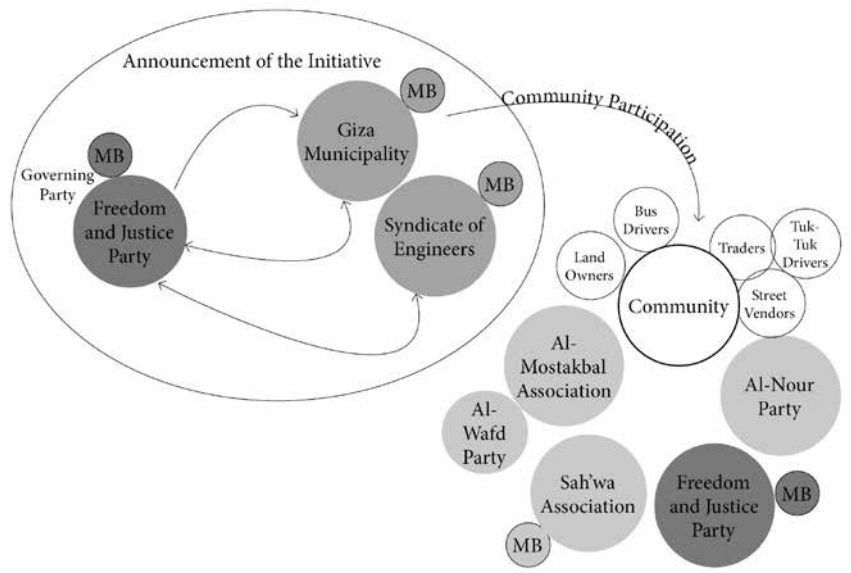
Announcement of the Initiative

MB

Giza Municipality

Community Participation

MB

Governing Party

Freedom and Justice Party

MB

Syndicate of Engineers

Bus Drivers

Land Owners

Traders

Tuk-Tuk Drivers

Community

Street Vendors

Al-Mostakbal Association

Al-Nour Party

Al-Wafd Party

Sah'wa Association

Freedom and Justice Party

MB

MB